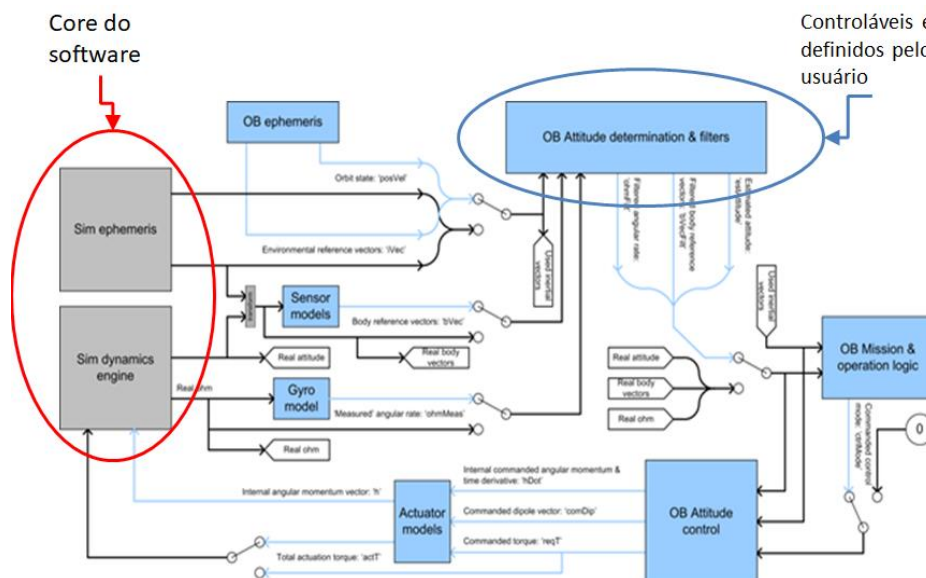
Core do software

Controláveis e definidos pelo usuário

OB ephemeris

OB Attitude determination & filters

Orbit state: 'posVel'

Environmental reference vectors: 'iVec'

Used inertial vectors

Filtered angular rate: 'ohmFilt'

Filtered body reference vectors: 'bVecFilt'

Estimated attitude: 'estAttitude'

Sim ephemeris

Sensor models

Body reference vectors: 'bVec'

Used inertial vectors

Sim dynamics engine

Real attitude

Real body vectors

Real ohm

Gyro model

'Measured' angular rate: 'ohmMeas'

Real ohm

Real attitude

Real body vectors

Real ohm

OB Mission & operation logic

Commanded control mode: 'ctrlMode'

0

Internal commanded angular momentum & time derivative: 'hDot'

Internal angular momentum vector: 'h'

Actuator models

Commanded dipole vector: 'comDip'

Commanded torque: 'reqT'

OB Attitude control

Total actuation torque: 'actT'